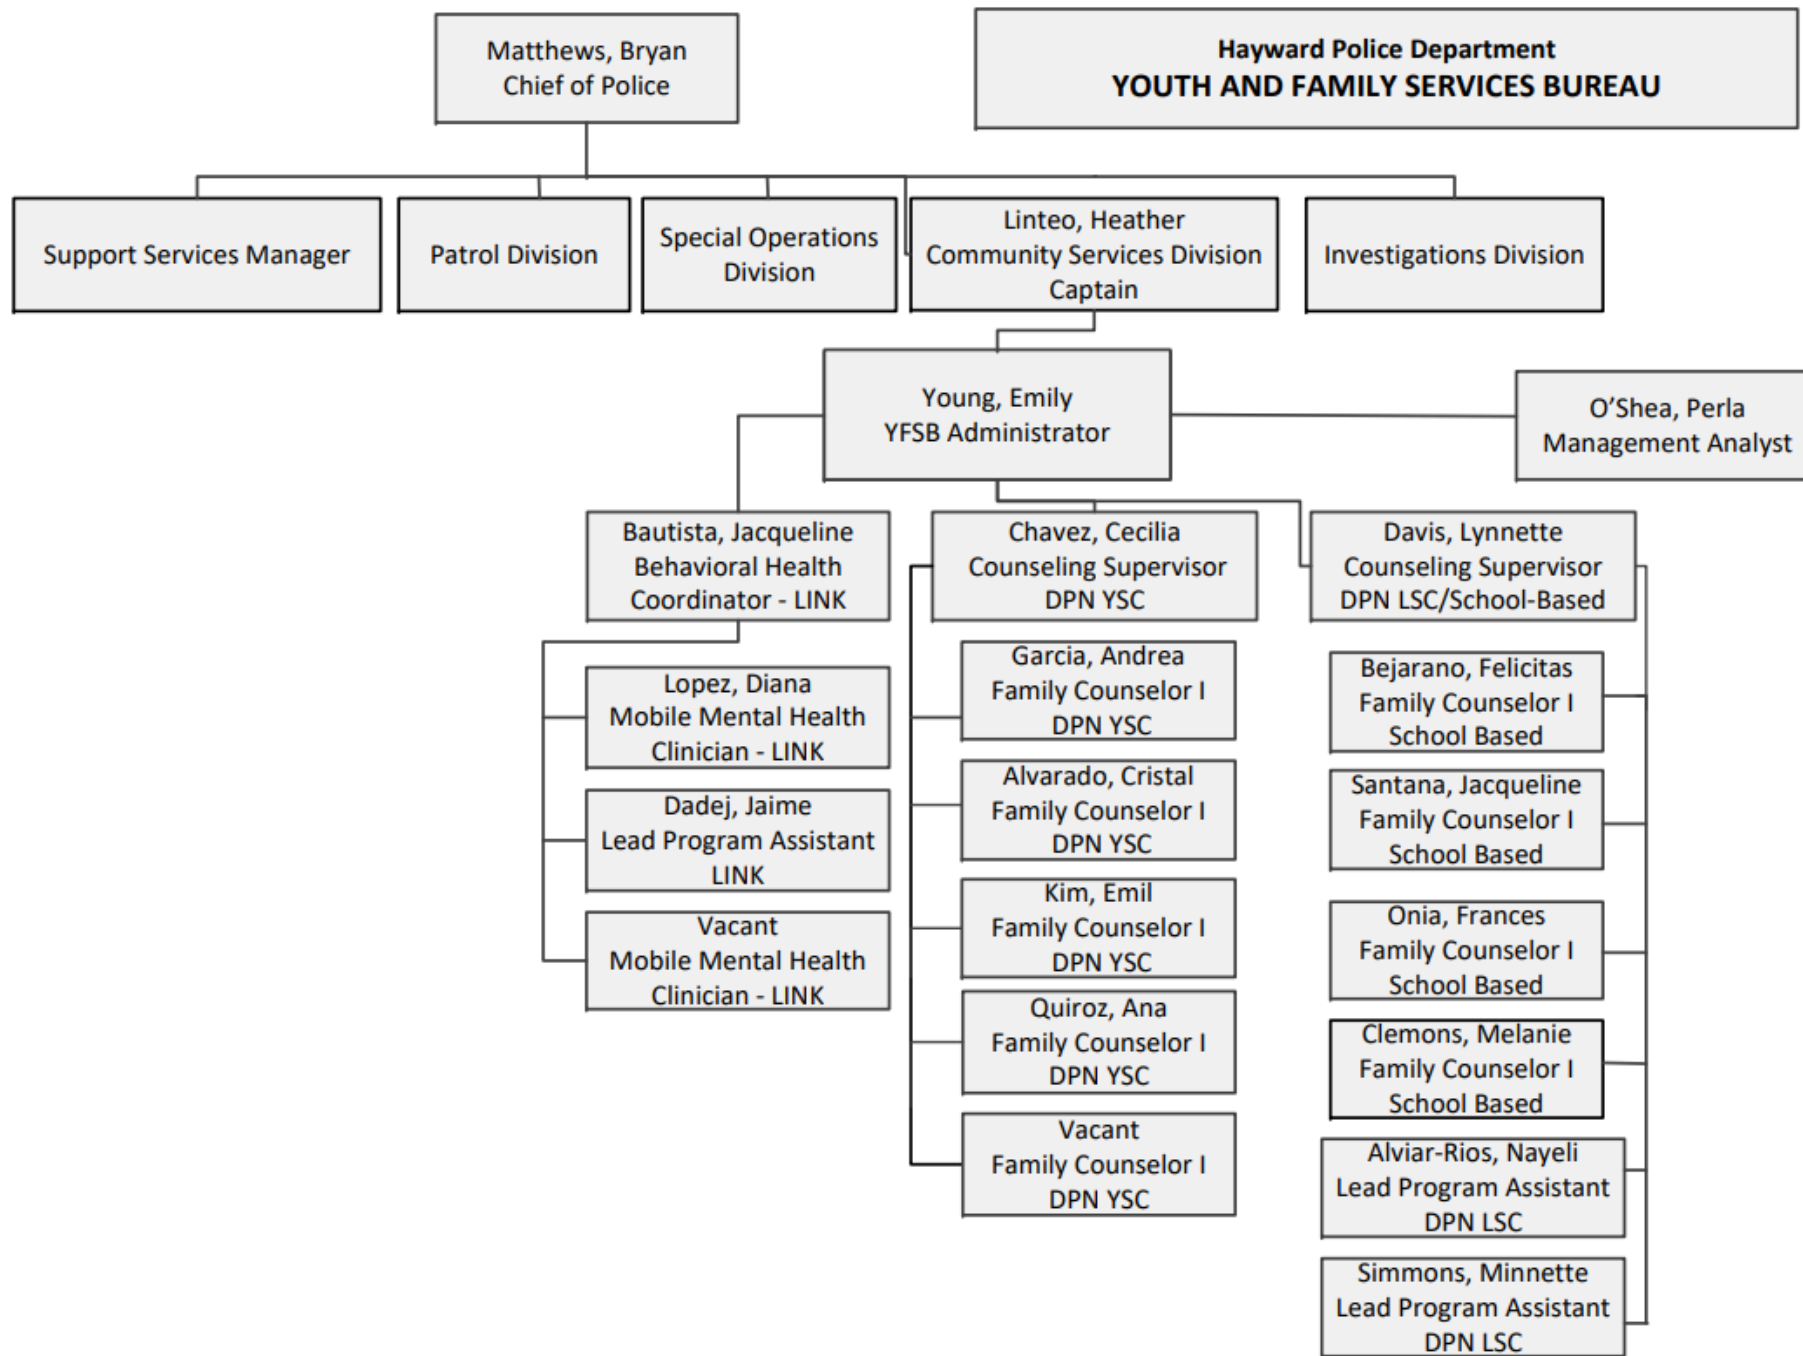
Matthews, Bryan
Chief of Police

Hayward Police Department
YOUTH AND FAMILY SERVICES BUREAU

Support Services Manager

Patrol Division

Special Operations Division

Linteo, Heather
Community Services Division Captain

Investigations Division

Young, Emily
YFSB Administrator

O'Shea, Perla
Management Analyst

Bautista, Jacqueline
Behavioral Health Coordinator - LINK

Lopez, Diana
Mobile Mental Health Clinician - LINK

Dadej, Jaime
Lead Program Assistant LINK

Vacant
Mobile Mental Health Clinician - LINK

Chavez, Cecilia
Counseling Supervisor
DPN YSC

Garcia, Andrea
Family Counselor I
DPN YSC

Alvarado, Cristal
Family Counselor I
DPN YSC

Kim, Emil
Family Counselor I
DPN YSC

Quiroz, Ana
Family Counselor I
DPN YSC

Vacant
Family Counselor I
DPN YSC

Davis, Lynnette
Counseling Supervisor
DPN LSC/School-Based

Bejarano, Felicitas
Family Counselor I
School Based

Santana, Jacqueline
Family Counselor I
School Based

Onia, Frances
Family Counselor I
School Based

Clemons, Melanie
Family Counselor I
School Based

Alviar-Rios, Nayeli
Lead Program Assistant
DPN LSC

Simmons, Minnette
Lead Program Assistant
DPN LSC